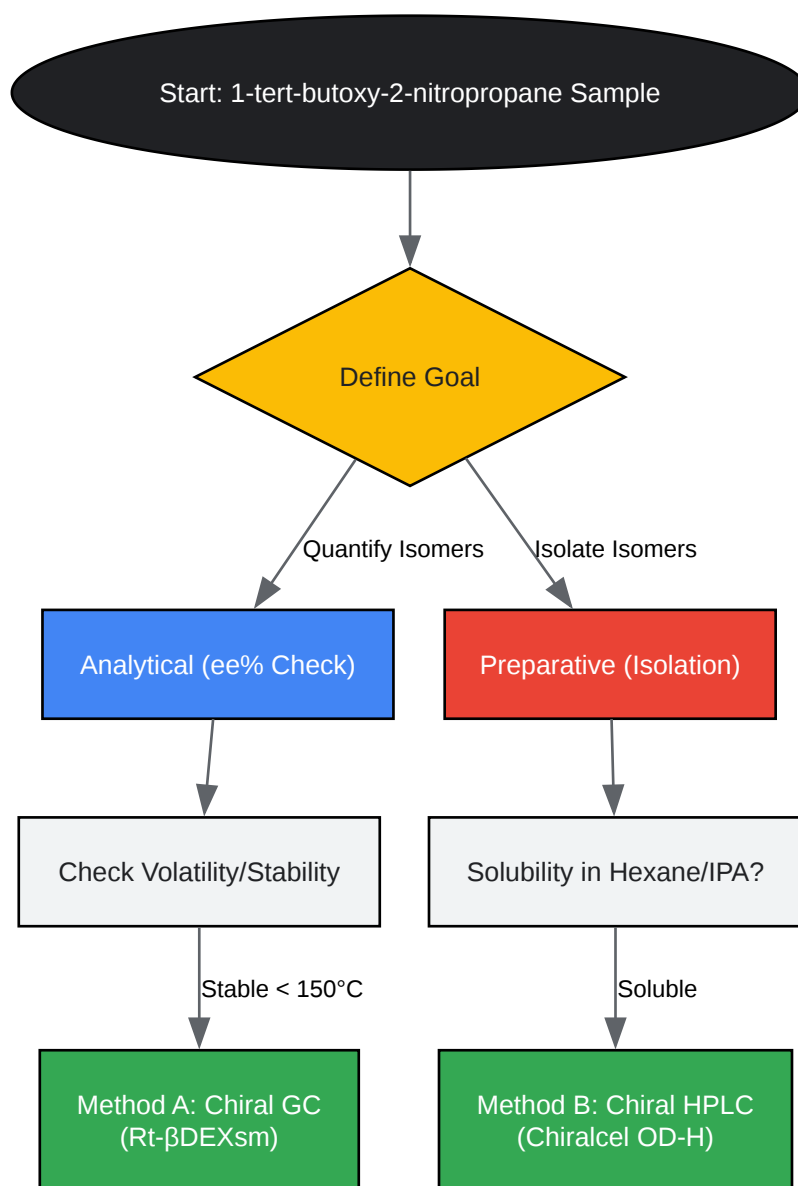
Start: 1-tert-butoxy-2-nitropropane Sample

Define Goal

Quantify Isomers

Isolate Isomers

Analytical (ee% Check)

Preparative (Isolation)

Check Volatility/Stability

Solubility in Hexane/IPA?

Stable < 150°C

Soluble

Method A: Chiral GC (Rt-βDEXsm)

Method B: Chiral HPLC (Chiralcel OD-H)